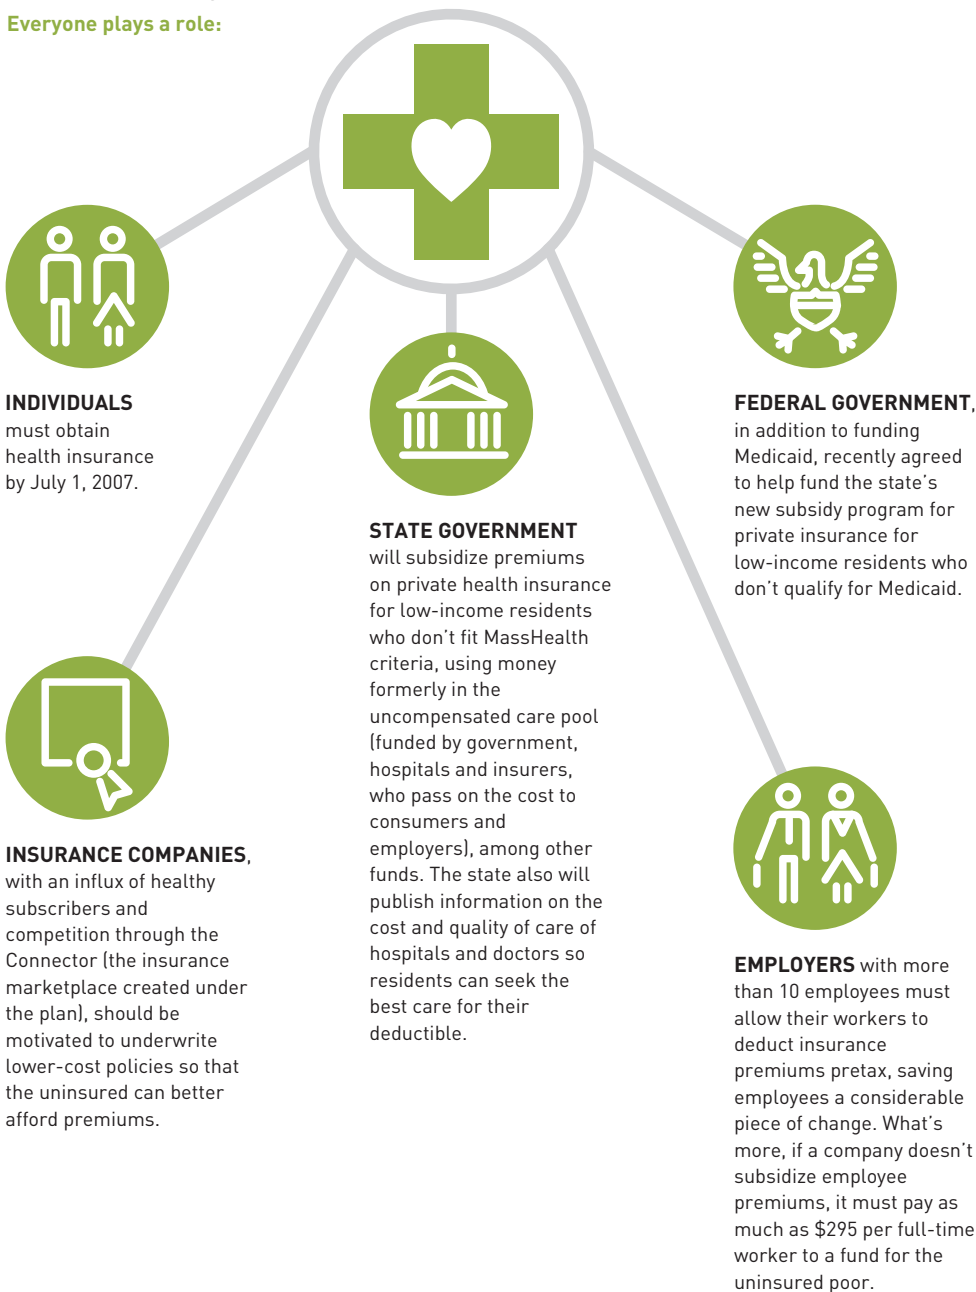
Everyone plays a role:

INDIVIDUALS must obtain health insurance by July 1, 2007.

STATE GOVERNMENT will subsidize premiums on private health insurance for low-income residents who don't fit MassHealth criteria, using money formerly in the uncompensated care pool (funded by government, hospitals and insurers, who pass on the cost to consumers and employers), among other funds. The state also will publish information on the cost and quality of care of hospitals and doctors so residents can seek the best care for their deductible.

FEDERAL GOVERNMENT, in addition to funding Medicaid, recently agreed to help fund the state's new subsidy program for private insurance for low-income residents who don't qualify for Medicaid.

INSURANCE COMPANIES, with an influx of healthy subscribers and competition through the Connector (the insurance marketplace created under the plan), should be motivated to underwrite lower-cost policies so that the uninsured can better afford premiums.

EMPLOYERS with more than 10 employees must allow their workers to deduct insurance premiums pretax, saving employees a considerable piece of change. What's more, if a company doesn't subsidize employee premiums, it must pay as much as $295 per full-time worker to a fund for the uninsured poor.